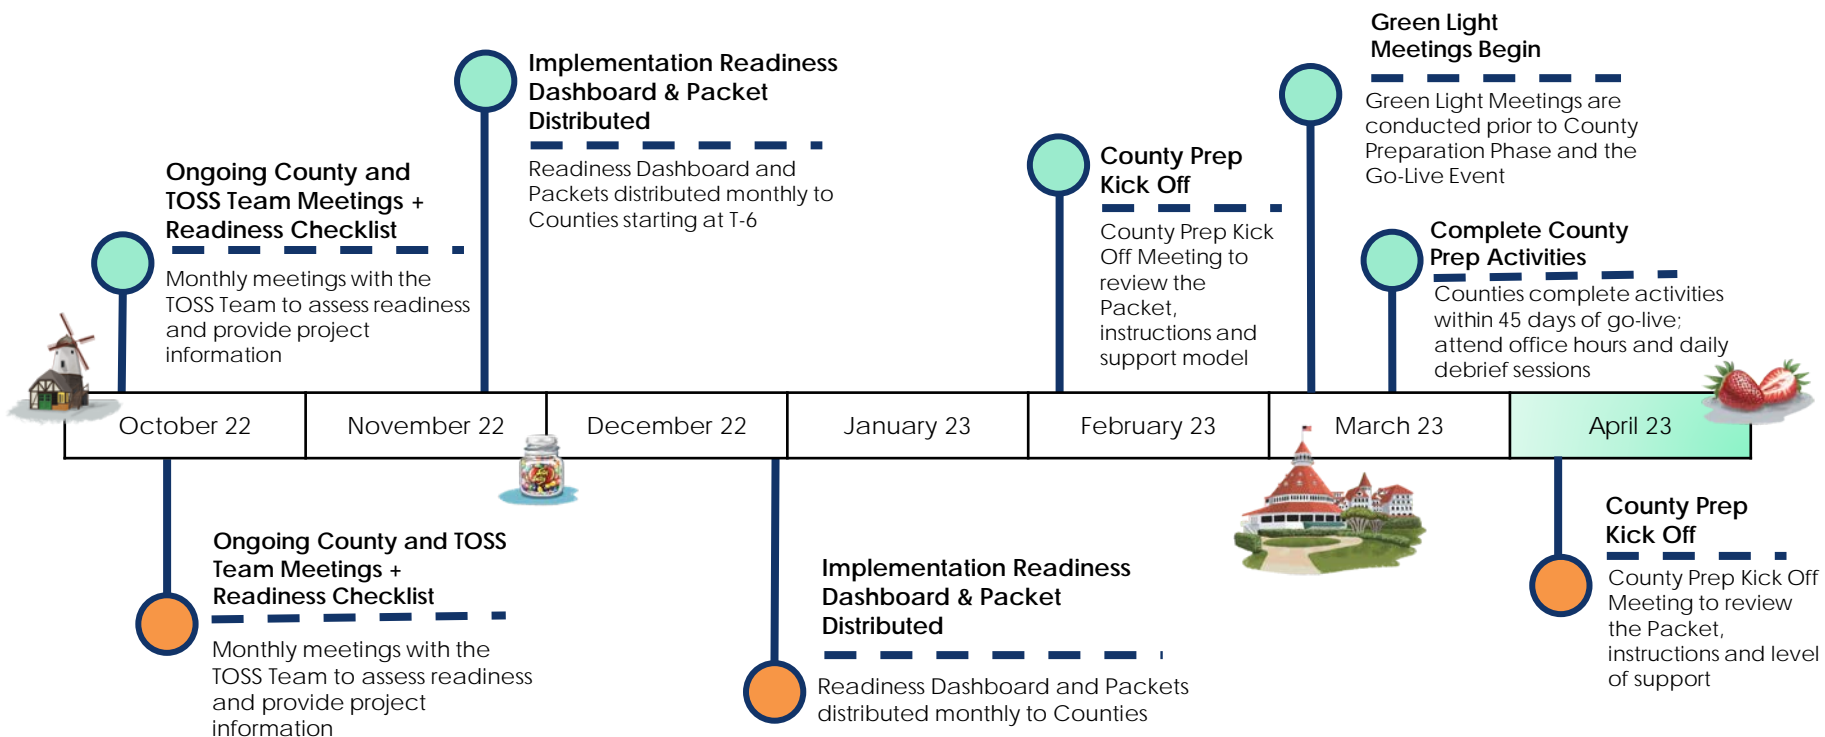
Green Light Meetings Begin

Green Light Meetings are conducted prior to County Preparation Phase and the Go-Live Event

Implementation Readiness Dashboard & Packet Distributed

Readiness Dashboard and Packets distributed monthly to Counties starting at T-6

Ongoing County and TOSS Team Meetings + Readiness Checklist

Monthly meetings with the TOSS Team to assess readiness and provide project information

County Prep Kick Off

County Prep Kick Off Meeting to review the Packet, instructions and support model

Complete County Prep Activities

Counties complete activities within 45 days of go-live; attend office hours and daily debrief sessions

| October 22 | November 22 | December 22 | January 23 | February 23 | March 23 | April 23 |
|---|---|---|---|---|---|---|

Ongoing County and TOSS Team Meetings + Readiness Checklist

Monthly meetings with the TOSS Team to assess readiness and provide project information

Implementation Readiness Dashboard & Packet Distributed

Readiness Dashboard and Packets distributed monthly to Counties

County Prep Kick Off

County Prep Kick Off Meeting to review the Packet, instructions and level of support